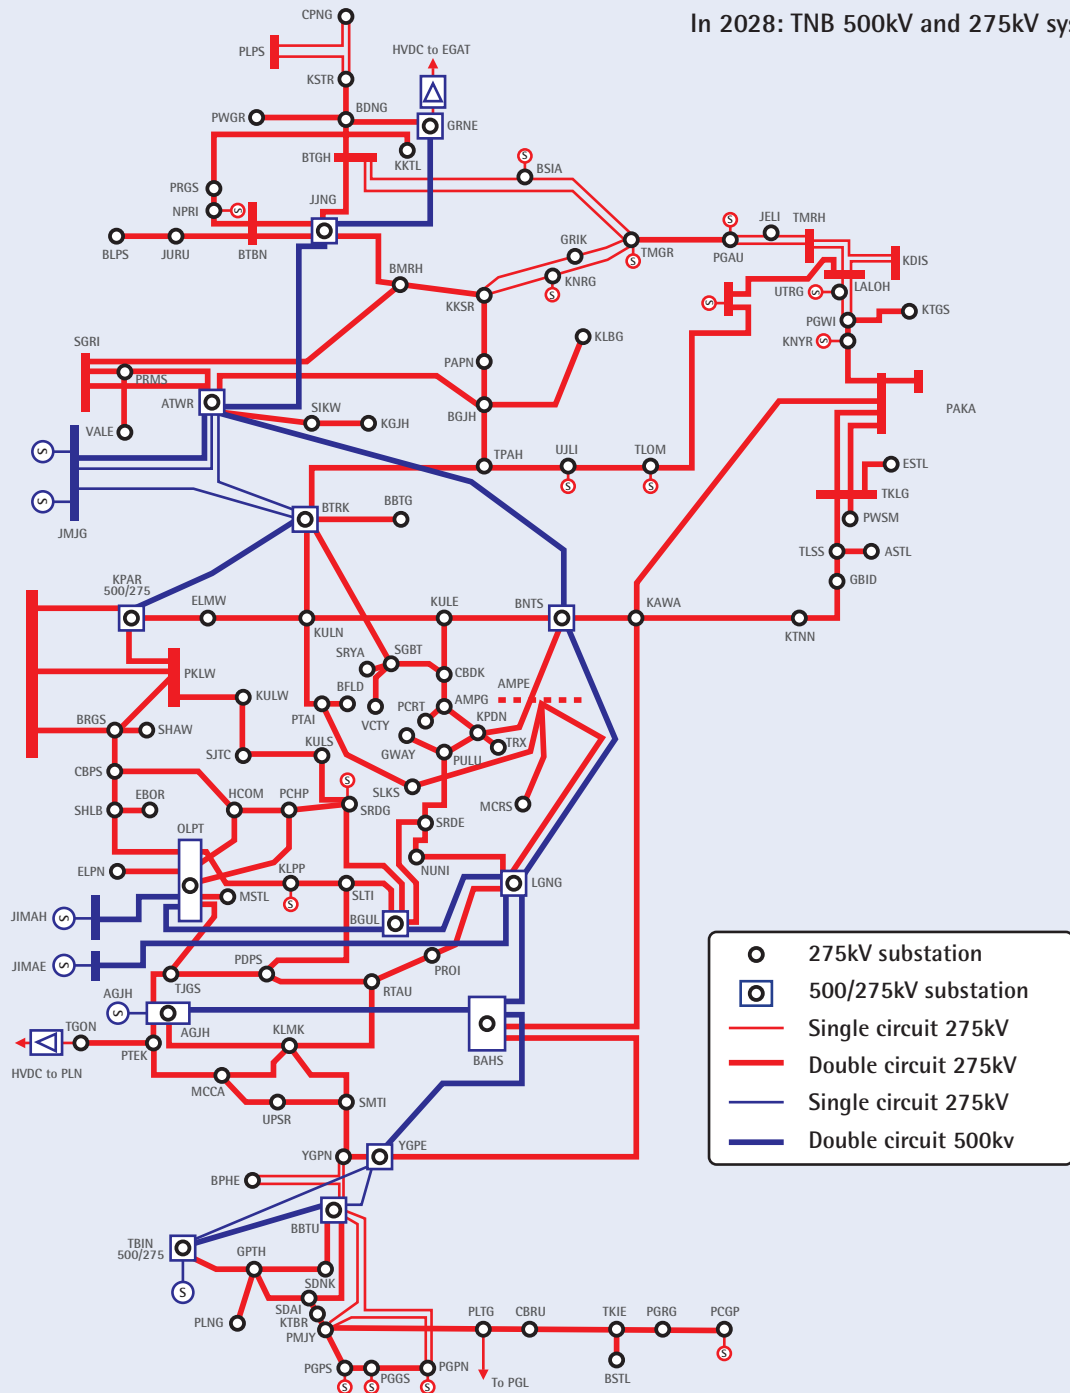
In 2028: TNB 500kV and 275kV sy

CPNG
PLPS
HVDC to EGAT
KSTR
BDNG
PWGR
GRNE
BTGH
KKTL
BSIA
PRGS
NPRI
JJNG
BLPS
JURU
BTBN
GRIK
TMGR
PGAU
JELI
TMRH
KDIS
KNRG
BMRH
KKSR
UTRG
LALOH
PGWI
KTGS
KNYR
KLBG
SGRI
PAPN
PRMS
ATWR
SIKW
KGJH
BGJH
PAKA
VALE
TPAH
UJLI
TLOM
ESTL
TKLG
JMJG
BTRK
BBTG
PWSM
TLSS
ASTL
GBID
KPAR 500/275
ELMW
KULE
BNTS
KAWA
KULN
KTNN
SRYA
SGBT
CBDK
PKLW
AMPE
BFLD
AMPG
KULW
PTAI
PCRT
KPDN
BRGS
SHAW
VCTY
TRX
SJTC
KULS
GWAY
PULU
CBPS
EBOR
HCOM
PCHP
SLKS
SHLB
SRDG
MCRS
OLPT
SRDE
ELPN
KLPP
NUNI
LGNG
JIMAH
MSTL
SLTI
BGUL
JIMAE
PDPS
PROI
AGJH
TJGS
RTAU
TGON
AGJH
KLMK
HVDC to PLN
PTEK
BAHS
MCCA
UPSR
SMTI
YGPN
YGPE
BPHE
BBTU
TBIN 500/275
GPTH
SDNK
PLNG
SDAI
KTBR
PMJY
PLTG
CBRU
TKIE
PGRG
PCGP
PGPS
PGGS
PGPN
To PGL
BSTL

275kV substation
500/275kV substation
Single circuit 275kV
Double circuit 275kV
Single circuit 275kV
Double circuit 500kv